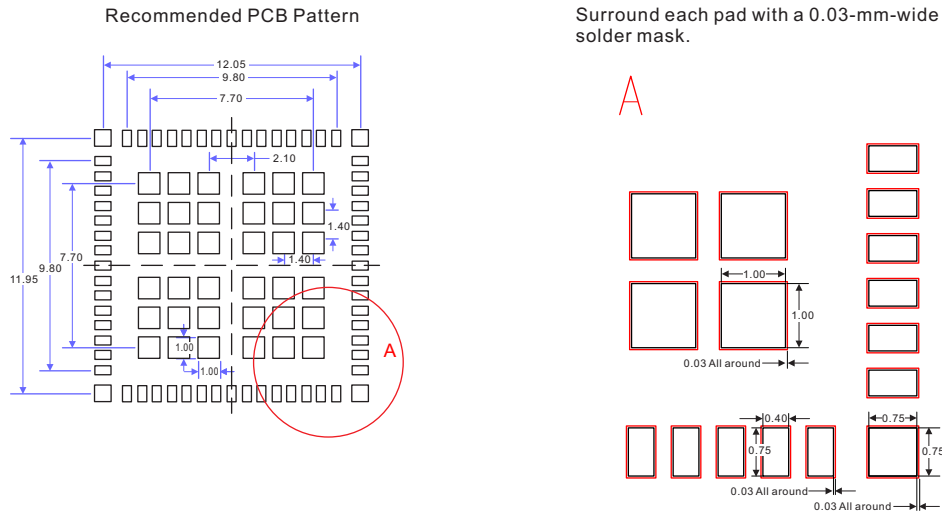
Recommended PCB Pattern

12.05
9.80
7.70
2.10
1.40
1.40
11.95
9.80
7.70
1.00
1.00
A

Surround each pad with a 0.03-mm-wide solder mask.

A

1.00
1.00
0.03 All around
0.40
0.75
0.75
0.75
0.03 All around
0.03 All around